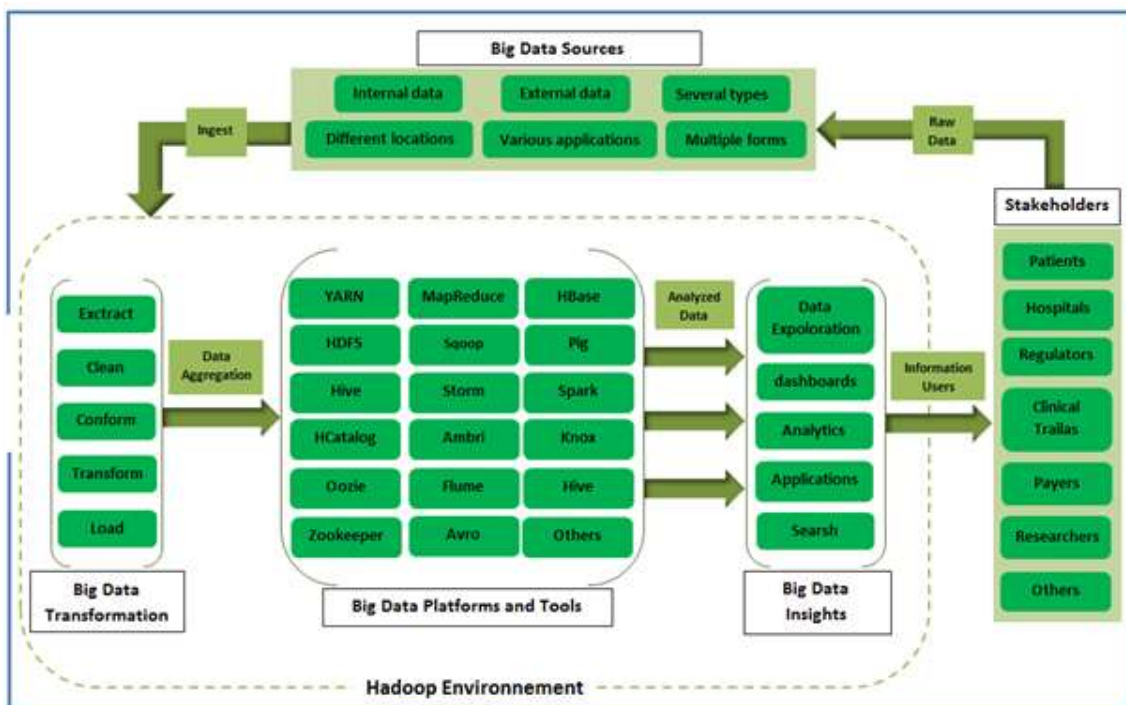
Big Data Sources

Internal data
External data
Several types
Different locations
Various applications
Multiple forms

Ingest

Raw Data

Stakeholders

Exctract
Clean
Conform
Transform
Load

Big Data Transformation

Data Aggregation

YARN
MapReduce
HBase
HDFS
Sqoop
Pig
Hive
Storm
Spark
HCatalog
Ambri
Knox
Oozie
Flume
Hive
Zookeeper
Avro
Others

Big Data Platforms and Tools

Analyzed Data

Data Expoloration
dashboards
Analytics
Applications
Searsh

Big Data Insights

Information Users

Patients
Hospitals
Regulators
Clinical Trailas
Payers
Researchers
Others

Hadoop Environnement